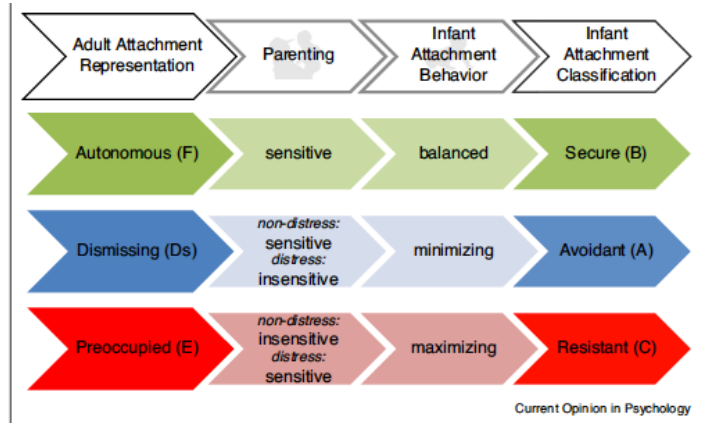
| Adult Attachment Representation | Parenting | Infant Attachment Behavior | Infant Attachment Classification |
|---|---|---|---|
| Autonomous (F) | sensitive | balanced | Secure (B) |
| Dismissing (Ds) | *non-distress:* sensitive *distress:* insensitive | minimizing | Avoidant (A) |
| Preoccupied (E) | *non-distress:* insensitive *distress:* sensitive | maximizing | Resistant (C) |

Current Opinion in Psychology